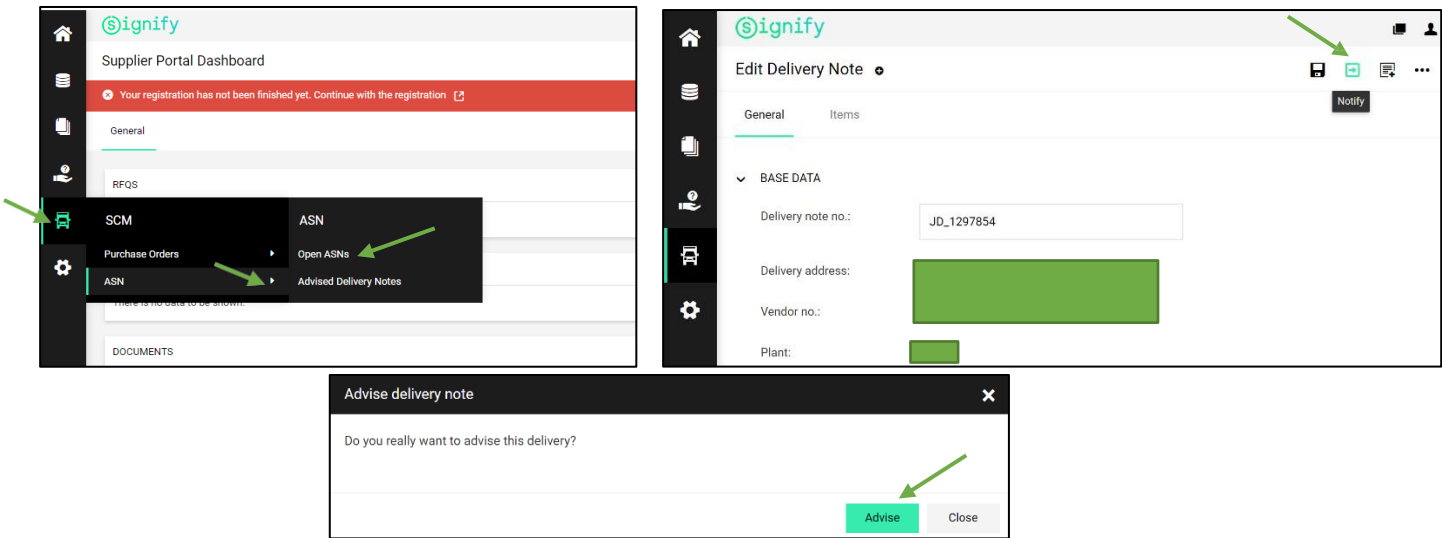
signify

Supplier Portal Dashboard

Your registration has not been finished yet. Continue with the registration

General

RFQS

SCM

Purchase Orders

ASN

ASN

Open ASNs

Advised Delivery Notes

There is no data to be shown.

DOCUMENTS

signify

Edit Delivery Note

Notify

General

Items

BASE DATA

Delivery note no.:

JD_1297854

Delivery address:

Vendor no.:

Plant:

Advise delivery note

Do you really want to advise this delivery?

Advise

Close